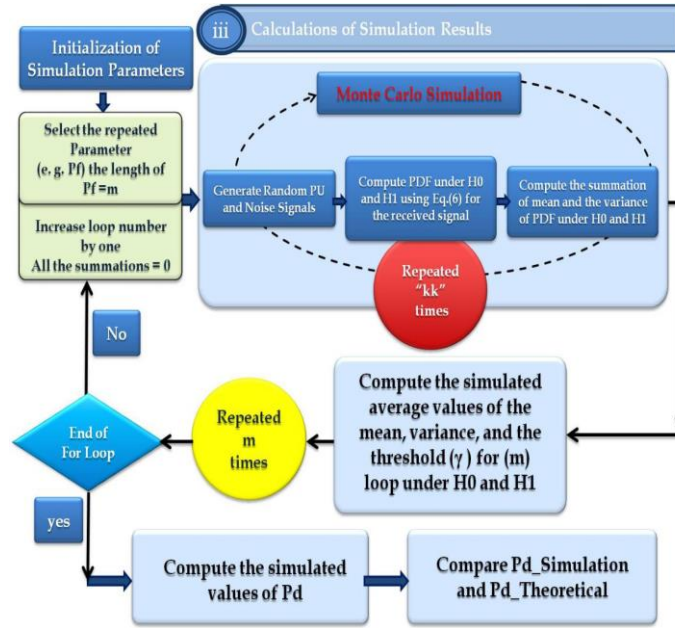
iii Calculations of Simulation Results

Initialization of Simulation Parameters

Select the repeated Parameter (e. g. Pf) the length of Pf =m

Increase loop number by one All the summations = 0

Monte Carlo Simulation

Generate Random PU and Noise Signals

Compute PDF under H0 and H1 using Eq.(6) for the received signal

Compute the summation of mean and the variance of PDF under H0 and H1

Repeated "kk" times

No

Compute the simulated average values of the mean, variance, and the threshold ($\gamma$) for (m) loop under H0 and H1

Repeated m times

End of For Loop

yes

Compute the simulated values of Pd

Compare Pd_Simulation and Pd_Theoretical